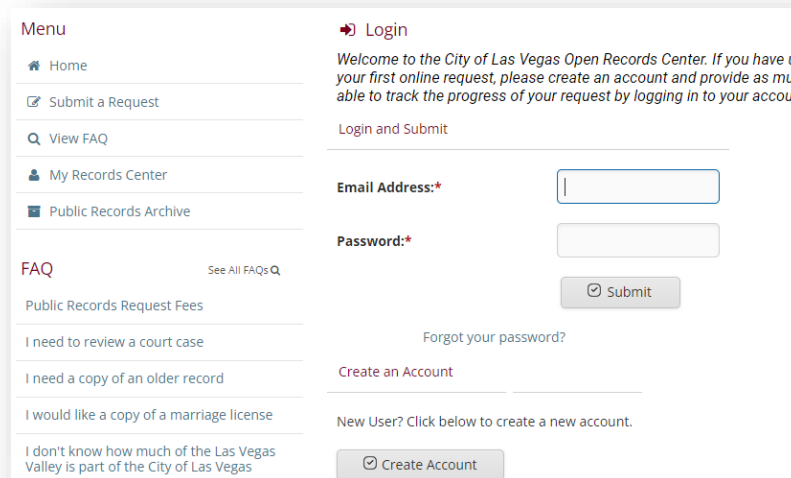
Menu

Home

Submit a Request

View FAQ

My Records Center

Public Records Archive

FAQ

See All FAQs

Public Records Request Fees

I need to review a court case

I need a copy of an older record

I would like a copy of a marriage license

I don't know how much of the Las Vegas Valley is part of the City of Las Vegas

Login

Welcome to the City of Las Vegas Open Records Center. If you have u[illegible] your first online request, please create an account and provide as mu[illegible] able to track the progress of your request by logging in to your accou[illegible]

Login and Submit

Email Address:*

Password:*

Submit

Forgot your password?

Create an Account

New User? Click below to create a new account.

Create Account